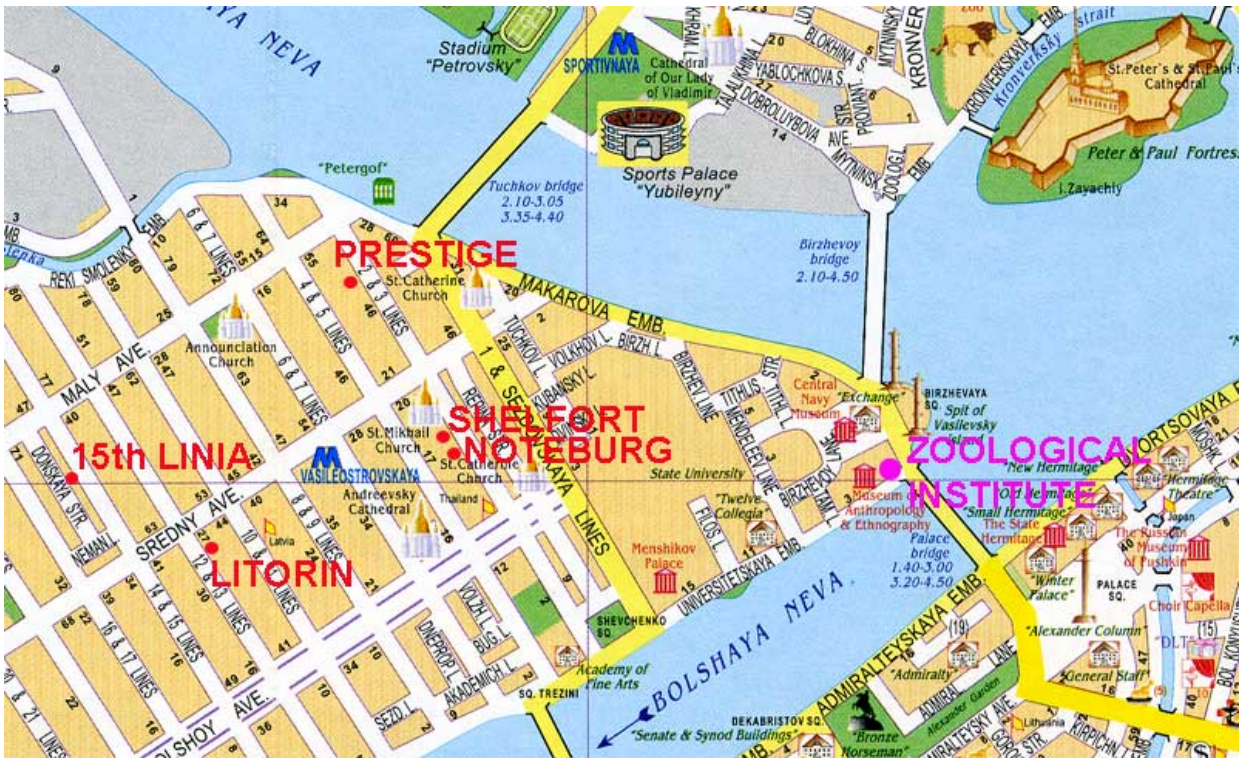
NEVA
Stadium "Petrovsky"
SPORTIVNAYA
Cathedral of Our Lady of Vladimir
Sports Palace "Yubileyny"
Tuchkov bridge 2.10-3.05 3.35-4.40
"Petergof"
PRESTIGE
St.Catherine Church
MAKAROVA EMB.
Birzhevoy bridge 2.10-4.50
St.Peter's & St.Paul's Cathedral
Peter & Paul Fortress
I.Zayachiy
Kronverksky Strait
KRONVERKSKAYA EMB.
BLOKHINA S.
YABLOCHKOVA S.
DOBROLYUBOVA AVE.
MYTNINSKAYA EMB.
ZOOLOG.L.
PROVIANT.
MYTNINSKY
KRONVER
Announciation Church
MALY AVE.
REKI SMOLENKI EMB.
6 & 7 LINES
4 & 5 LINES
2 & 3 LINES
TUCHKOV L.
VOLKHOV L.
BIRZH. L.
BIRZHEV LINE
KUBANSKY L.
1 & SEZDOVAYA LINES
SHELFORT
NOTEBURG
St.Mikhail Church
St.Catherine Church
15th LINIA
VASILEOSTROVSKAYA
Andreevsky Cathedral
Thailand
Latvia
SREDNY AVE.
NEMAN L.
DONSKAYA STR.
LITORIN
10 & 11 LINES
8 & 9 LINES
12 & 13 LINES
14 & 15 LINES
16 & 17 LINES
BOLSHOY AVE.
VOLZH. L.
BUG L.
DNEPROP. L.
AKADEMICH. L.
SEZD. L.
State University
"Twelve Collegia"
TITHLIS. STR.
MENDELEEV LINE
BIRZHEVOY LANE
Central Navy Museum
"Exchange"
BIRZHEVAYA SQ.
Spit of Vasilevsky Island
ZOOLOGICAL INSTITUTE
Museum of Anthropology & Ethnography
Menshikov Palace
UNIVERSITETSKAYA EMB.
FLOS L.
Palace bridge 1.40-3.00 3.20-4.50
SHEVCHENKO SQ.
Academy of Fine Arts
SQ. TREZINI
BOLSHAYA NEVA
"Senate & Synod Buildings"
DEKABRISTOV SQ.
"Bronze Horseman"
ADMIRALTEYSKAYA EMB.
"Admiralty"
ADMIRAL. LANE
Alexander Garden
Lithuania
"New Hermitage"
"Old Hermitage"
"Small Hermitage"
The State Hermitage
"Hermitage Theatre"
Japan
The Russian Museum of Pushkin
"Winter Palace"
PALACE SQ.
Choir Capella
"Alexander Column"
"DLT"
"General Staff"
DVORTSOVAYA EMB.
MOSHK.
KIRPICHN.
GOROKH. STR.
BOL. KONYUSH.
(19)
(15)